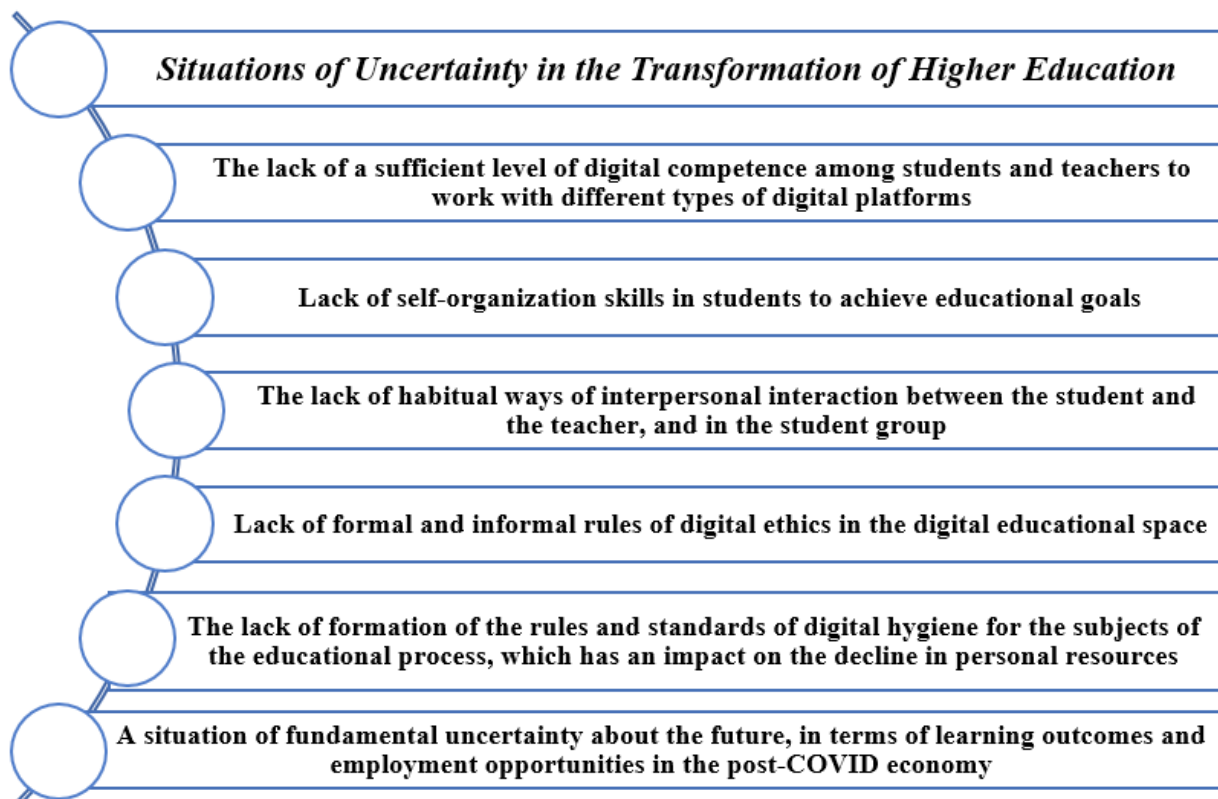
Situations of Uncertainty in the Transformation of Higher Education

The lack of a sufficient level of digital competence among students and teachers to work with different types of digital platforms

Lack of self-organization skills in students to achieve educational goals

The lack of habitual ways of interpersonal interaction between the student and the teacher, and in the student group

Lack of formal and informal rules of digital ethics in the digital educational space

The lack of formation of the rules and standards of digital hygiene for the subjects of the educational process, which has an impact on the decline in personal resources

A situation of fundamental uncertainty about the future, in terms of learning outcomes and employment opportunities in the post-COVID economy